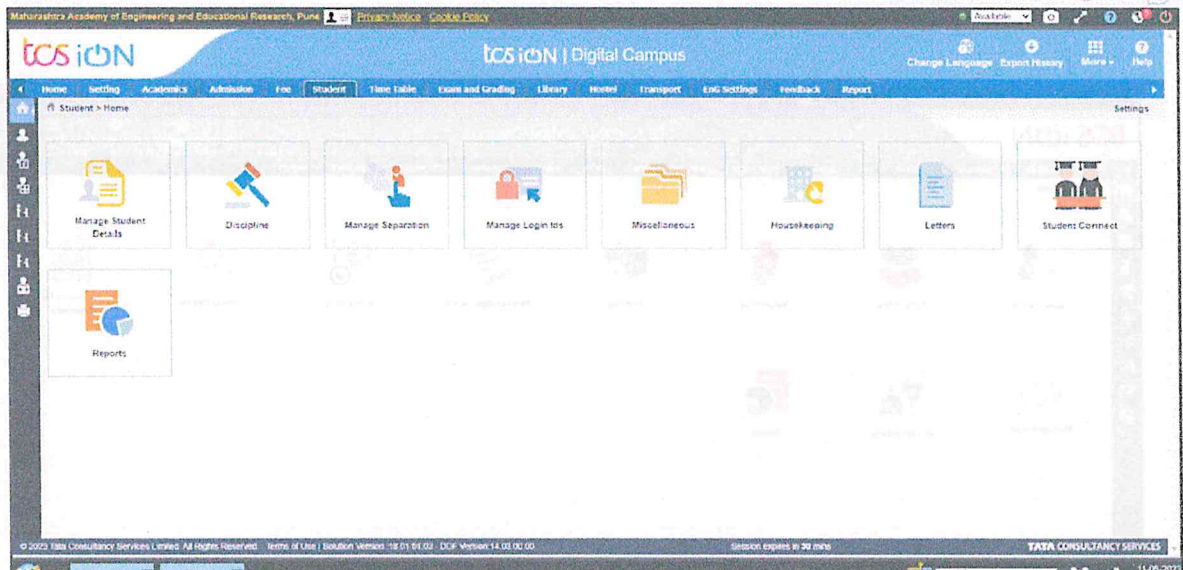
Maharashtra Academy of Engineering and Educational Research, Pune Privacy Notice Cookie Policy

Available

tcs iON

tcs iON | Digital Campus

Change Language Export History More Help

Home Setting Academics Admission Fee Student Time Table Exam and Grading Library Hostel Transport EnG Settings Feedback Report

Student > Home

Settings

Manage Student Details

Discipline

Manage Separation

Manage Login Ids

Miscellaneous

Housekeeping

Letters

Student Connect

Reports

© 2023 Tata Consultancy Services Limited. All Rights Reserved. Terms of Use | Solution Version 18.01.04.02 DOF Version 14.03.00.00

Session expires in 30 mins

TATA CONSULTANCY SERVICES

11-05-2023